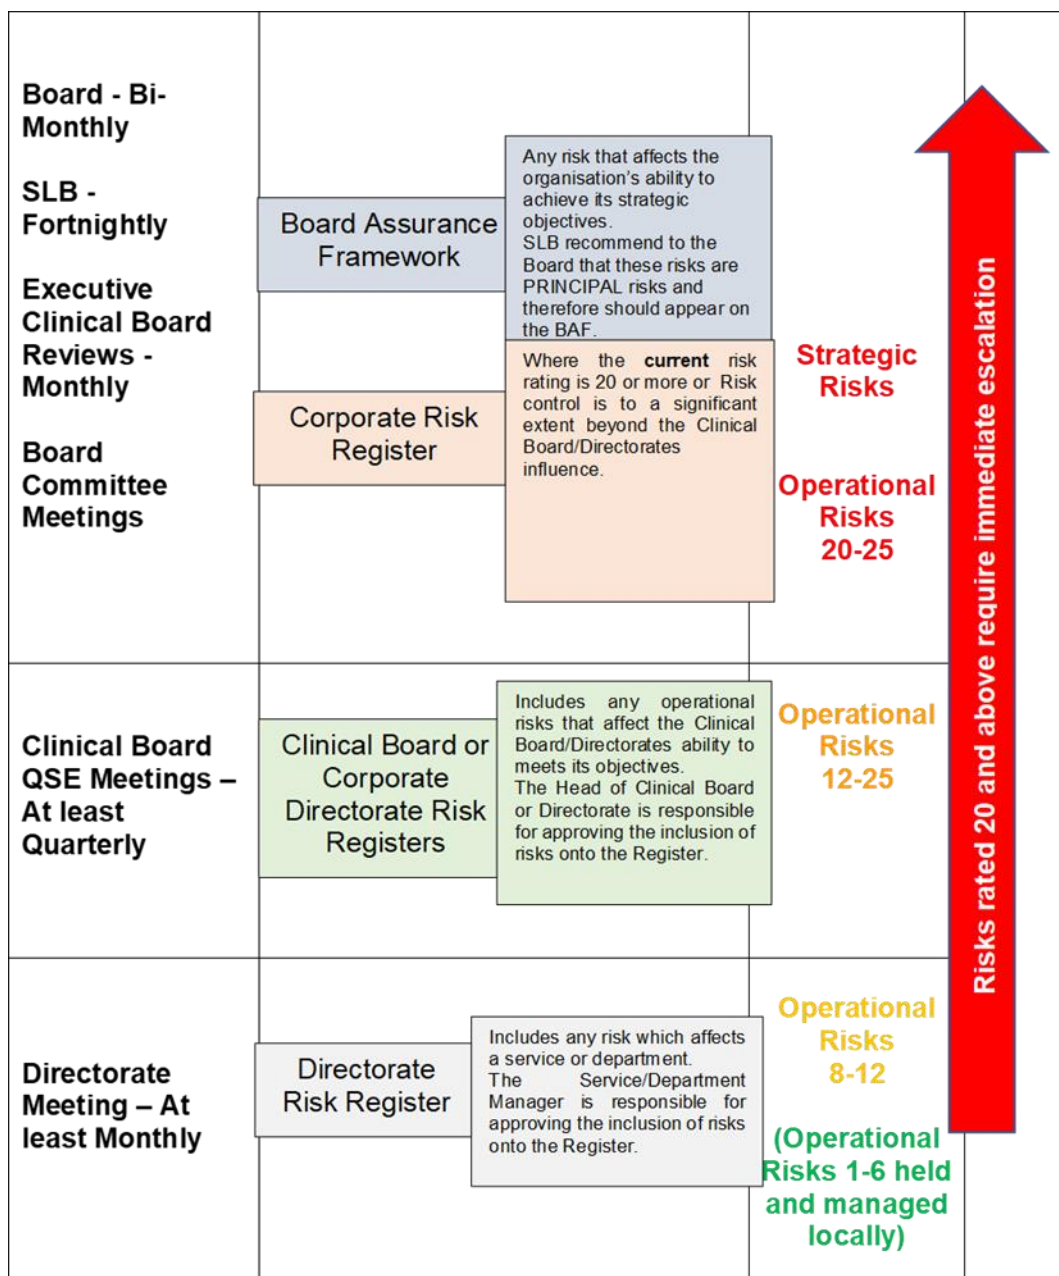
Board - Bi-Monthly

SLB - Fortnightly

Executive Clinical Board Reviews - Monthly

Board Committee Meetings

Board Assurance Framework

Any risk that affects the organisation's ability to achieve its strategic objectives.
SLB recommend to the Board that these risks are PRINCIPAL risks and therefore should appear on the BAF.

Corporate Risk Register

Where the **current** risk rating is 20 or more or Risk control is to a significant extent beyond the Clinical Board/Directorates influence.

Strategic Risks

Operational Risks 20-25

Clinical Board QSE Meetings – At least Quarterly

Clinical Board or Corporate Directorate Risk Registers

Includes any operational risks that affect the Clinical Board/Directorates ability to meets its objectives.
The Head of Clinical Board or Directorate is responsible for approving the inclusion of risks onto the Register.

Operational Risks 12-25

Directorate Meeting – At least Monthly

Directorate Risk Register

Includes any risk which affects a service or department.
The Service/Department Manager is responsible for approving the inclusion of risks onto the Register.

Operational Risks 8-12

(Operational Risks 1-6 held and managed locally)

Risks rated 20 and above require immediate escalation